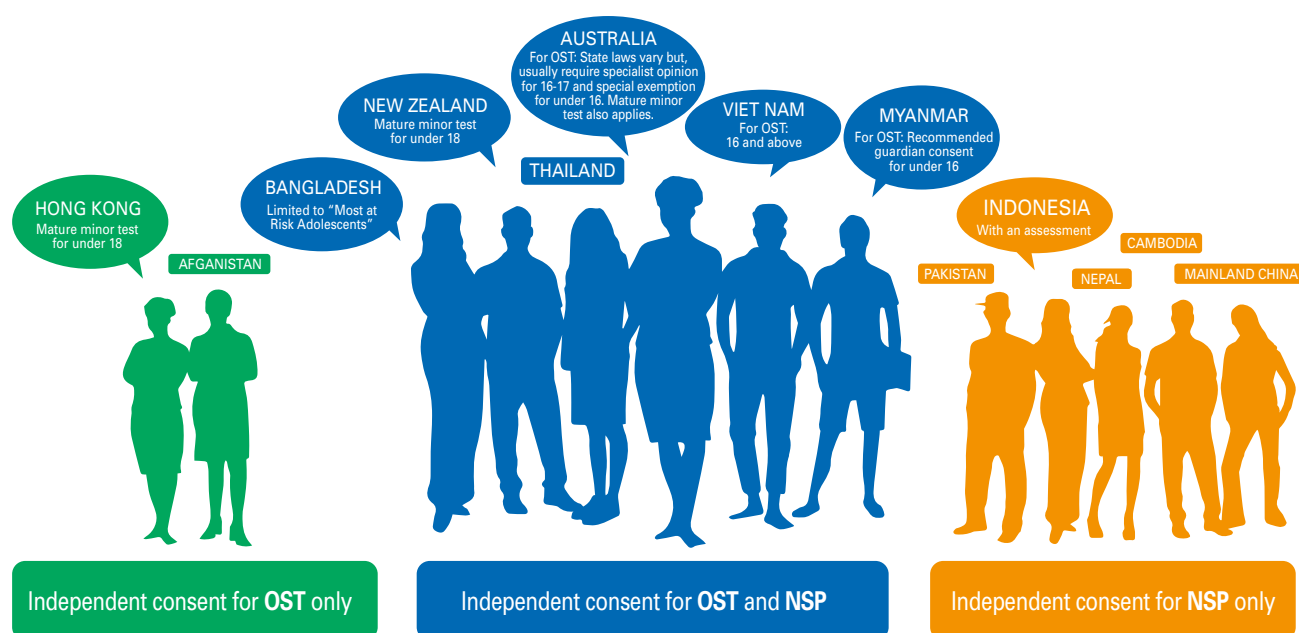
AUSTRALIA
For OST: State laws vary but, usually require specialist opinion for 16-17 and special exemption for under 16. Mature minor test also applies.

NEW ZEALAND
Mature minor test for under 18

VIET NAM
For OST: 16 and above

MYANMAR
For OST: Recommended guardian consent for under 16

THAILAND

BANGLADESH
Limited to "Most at Risk Adolescents"

HONG KONG
Mature minor test for under 18

AFGANISTAN

INDONESIA
With an assessment

CAMBODIA

PAKISTAN

NEPAL

MAINLAND CHINA

Independent consent for **OST** only

Independent consent for **OST** and **NSP**

Independent consent for **NSP** only